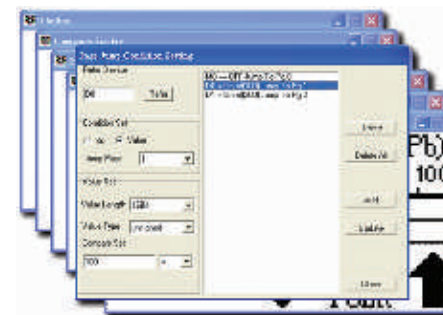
Step Jump Condition Setting

Refer Device

D0

Refer

Condition Set

On Value

Jump Step

1

Value Set

Value Length

Value Type

Compare Set

100

Delete

Delete All

Add

Modify

Close

Pb)

100

Paint